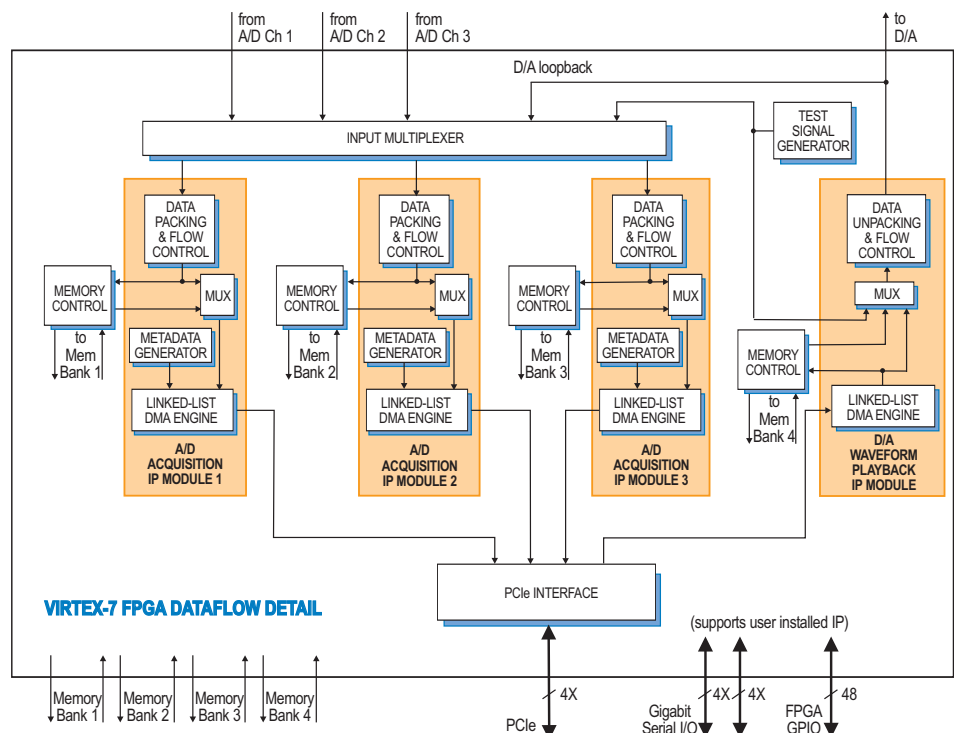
from A/D Ch 1

from A/D Ch 2

from A/D Ch 3

to D/A

D/A loopback

INPUT MULTIPLEXER

TEST SIGNAL GENERATOR

DATA PACKING & FLOW CONTROL

MEMORY CONTROL

MUX

METADATA GENERATOR

to Mem Bank 1

LINKED-LIST DMA ENGINE

A/D ACQUISITION IP MODULE 1

DATA PACKING & FLOW CONTROL

MEMORY CONTROL

MUX

METADATA GENERATOR

to Mem Bank 2

LINKED-LIST DMA ENGINE

A/D ACQUISITION IP MODULE 2

DATA PACKING & FLOW CONTROL

MEMORY CONTROL

MUX

METADATA GENERATOR

to Mem Bank 3

LINKED-LIST DMA ENGINE

A/D ACQUISITION IP MODULE 3

DATA UNPACKING & FLOW CONTROL

MUX

MEMORY CONTROL

to Mem Bank 4

LINKED-LIST DMA ENGINE

D/A WAVEFORM PLAYBACK IP MODULE

PCIe INTERFACE

VIRTEX-7 FPGA DATAFLOW DETAIL

(supports user installed IP)

Memory Bank 1

Memory Bank 2

Memory Bank 3

Memory Bank 4

4X

PCIe

Gigabit Serial I/O

4X

4X

FPGA GPIO

48